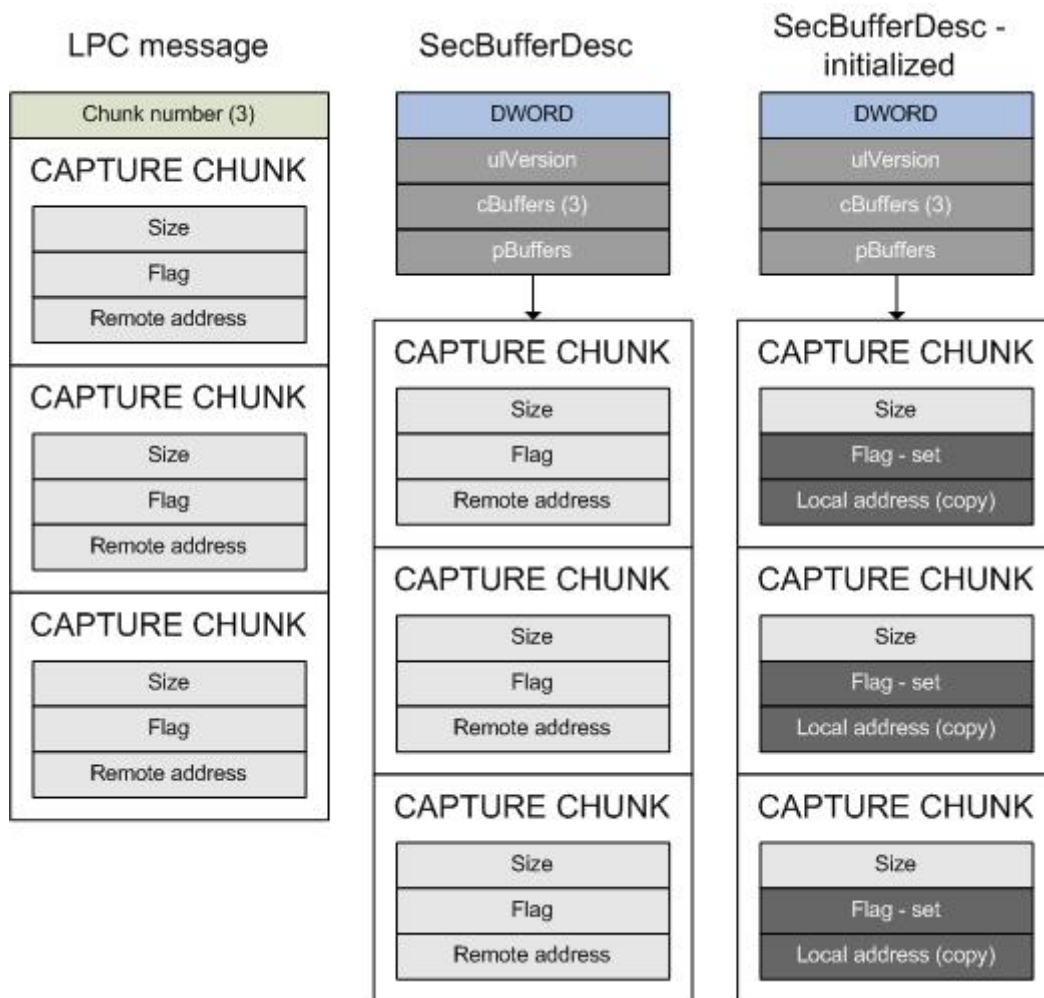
LPC message

Chunk number (3)

CAPTURE CHUNK

Size

Flag

Remote address

CAPTURE CHUNK

Size

Flag

Remote address

CAPTURE CHUNK

Size

Flag

Remote address

SecBufferDesc

DWORD

ulVersion

cBuffers (3)

pBuffers

CAPTURE CHUNK

Size

Flag

Remote address

CAPTURE CHUNK

Size

Flag

Remote address

CAPTURE CHUNK

Size

Flag

Remote address

SecBufferDesc - initialized

DWORD

ulVersion

cBuffers (3)

pBuffers

CAPTURE CHUNK

Size

Flag - set

Local address (copy)

CAPTURE CHUNK

Size

Flag - set

Local address (copy)

CAPTURE CHUNK

Size

Flag - set

Local address (copy)